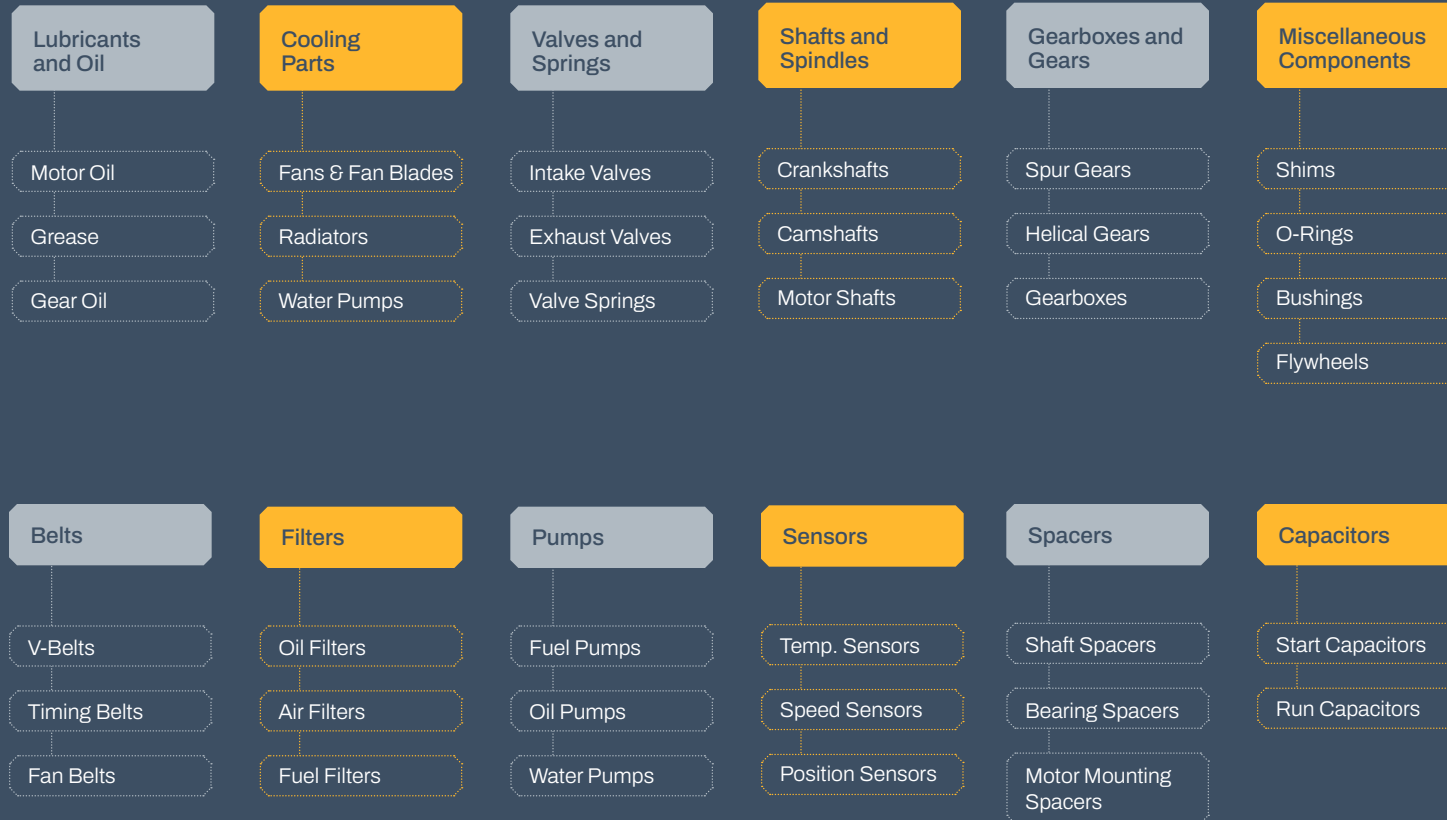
Lubricants and Oil

Motor Oil

Grease

Gear Oil

Cooling Parts

Fans & Fan Blades

Radiators

Water Pumps

Valves and Springs

Intake Valves

Exhaust Valves

Valve Springs

Shafts and Spindles

Crankshafts

Camshafts

Motor Shafts

Gearboxes and Gears

Spur Gears

Helical Gears

Gearboxes

Miscellaneous Components

Shims

O-Rings

Bushings

Flywheels

Belts

V-Belts

Timing Belts

Fan Belts

Filters

Oil Filters

Air Filters

Fuel Filters

Pumps

Fuel Pumps

Oil Pumps

Water Pumps

Sensors

Temp. Sensors

Speed Sensors

Position Sensors

Spacers

Shaft Spacers

Bearing Spacers

Motor Mounting Spacers

Capacitors

Start Capacitors

Run Capacitors